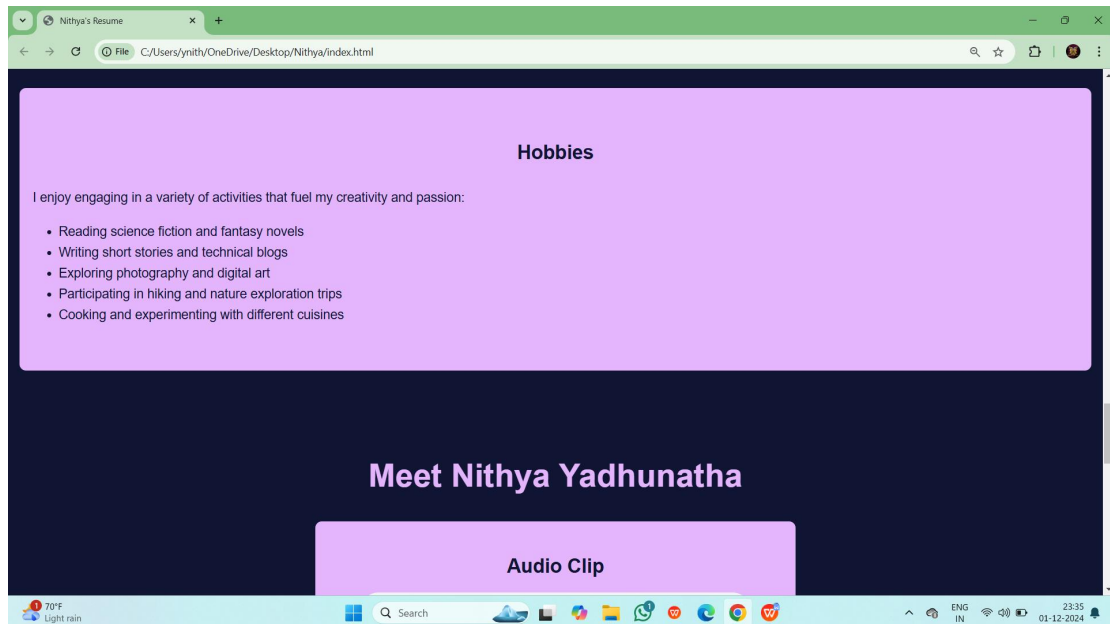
Nithya's Resume

File C:/Users/ynith/OneDrive/Desktop/Nithya/index.html

Hobbies

I enjoy engaging in a variety of activities that fuel my creativity and passion:

- Reading science fiction and fantasy novels
- Writing short stories and technical blogs
- Exploring photography and digital art
- Participating in hiking and nature exploration trips
- Cooking and experimenting with different cuisines

Meet Nithya Yadhunatha

Audio Clip

70°F
Light rain

Search

ENG
IN

23:35
01-12-2024